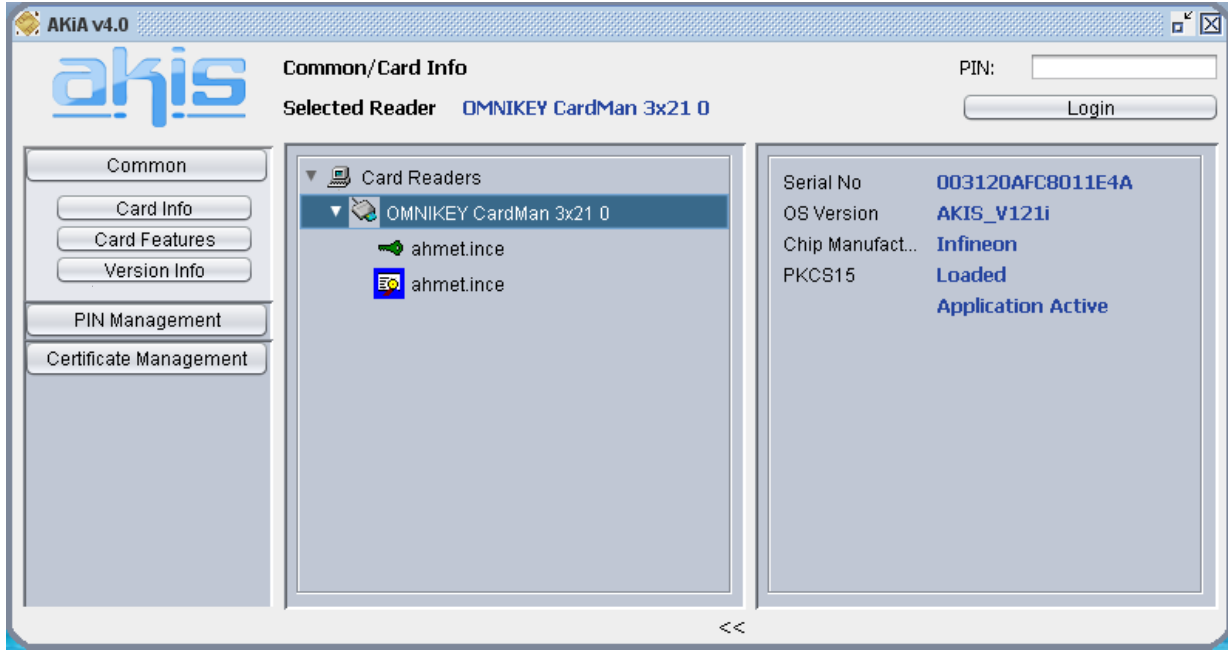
AKiA v4.0

akis

Common/Card Info

Selected Reader OMNIKEY CardMan 3x21 0

PIN:

Login

Common

Card Info

Card Features

Version Info

PIN Management

Certificate Management

Card Readers

OMNIKEY CardMan 3x21 0

ahmet.ince

ahmet.ince

| | |
|---|---|
| Serial No | 003120AFC8011E4A |
| OS Version | AKIS_V121i |
| Chip Manufact... | Infineon |
| PKCS15 | Loaded |
| | Application Active |

<<